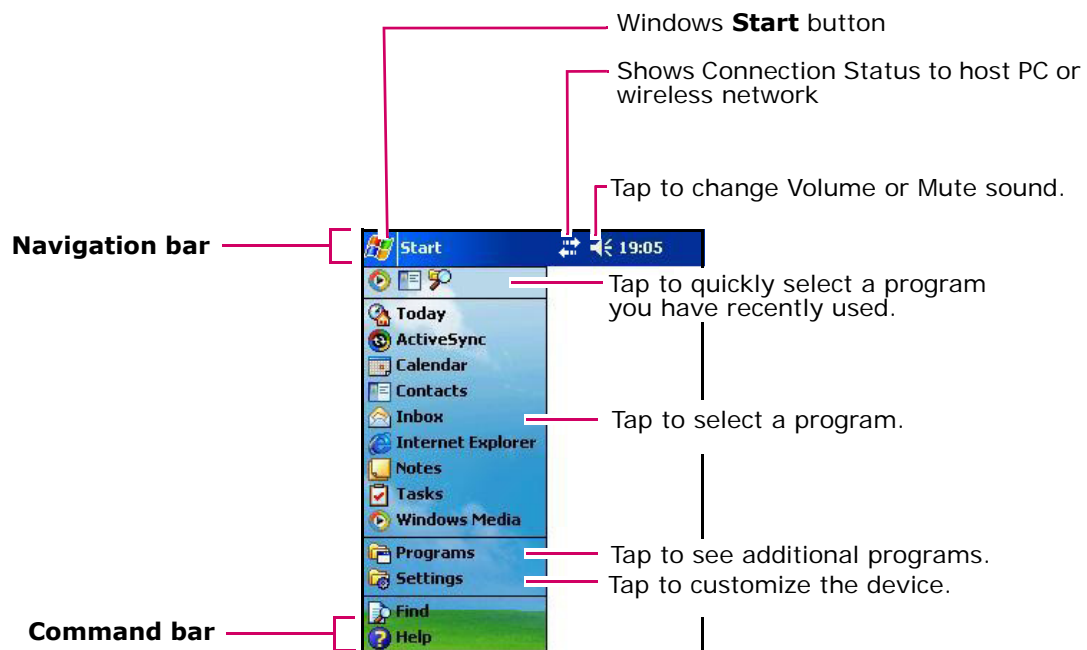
Windows **Start** button

Shows Connection Status to host PC or wireless network

Tap to change Volume or Mute sound.

Navigation bar

Start

19:05

Tap to quickly select a program you have recently used.

Today

ActiveSync

Calendar

Contacts

Inbox

Internet Explorer

Notes

Tasks

Windows Media

Tap to select a program.

Programs

Settings

Tap to see additional programs.

Tap to customize the device.

Command bar

Find

Help